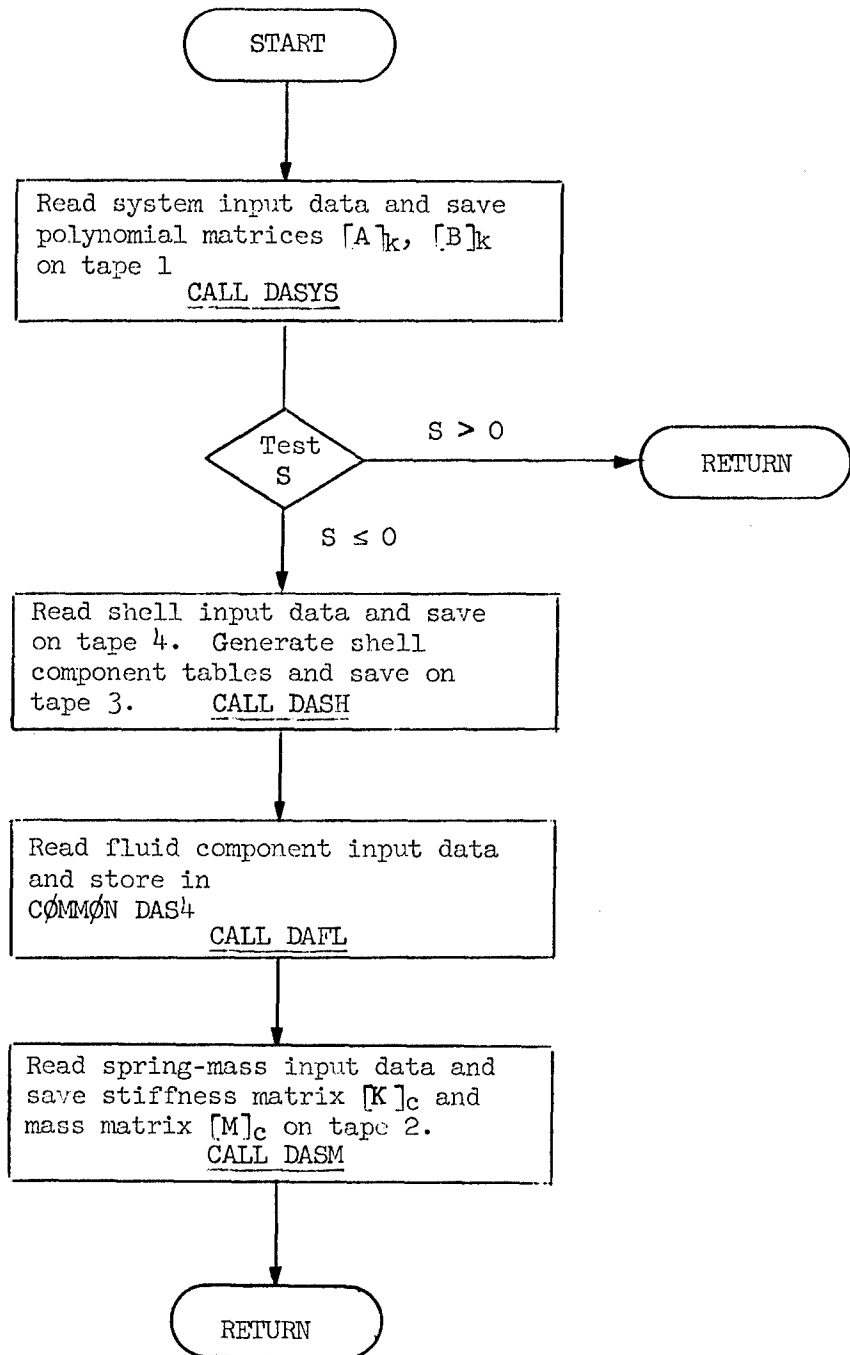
START

Read system input data and save polynomial matrices $[A]_k$, $[B]_k$ on tape 1
CALL DASYS

Test S

S > 0

RETURN

S ≤ 0

Read shell input data and save on tape 4. Generate shell component tables and save on tape 3. CALL DASH

Read fluid component input data and store in CØMMØN DAS4
CALL DAFL

Read spring-mass input data and save stiffness matrix $[K]_c$ and mass matrix $[M]_c$ on tape 2.
CALL DASM

RETURN